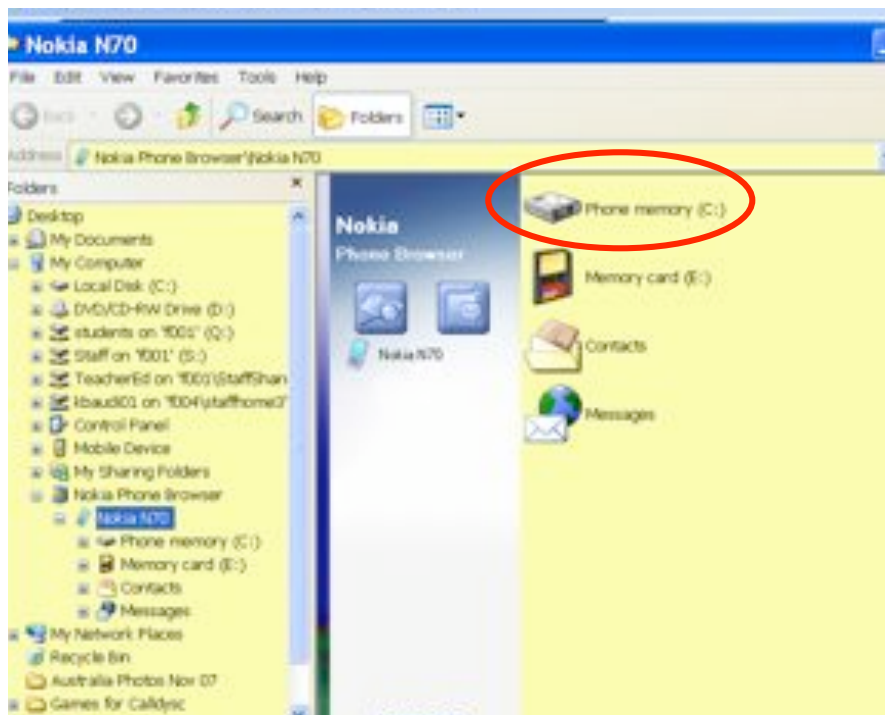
Nokia N70

File Edit View Favorites Tools Help

Back Search Folders

Address Nokia Phone Browser\Nokia N70

Folders

Desktop
My Documents
My Computer
Local Disk (C:)
DVD/CD-RW Drive (D:)
students on 'f001' (Q:)
Staff on 'f001' (S:)
TeacherEd on 'f001\StaffShan
kbaud01 on 'f004\pstaffhome3'
Control Panel
Mobile Device
My Sharing Folders
Nokia Phone Browser
Nokia N70
Phone memory (C:)
Memory card (E:)
Contacts
Messages
My Network Places
Recycle Bin
Australia Photos Nov 07
Games for Callysc

Nokia
Phone Browser

Nokia N70

Phone memory (C:)

Memory card (E:)

Contacts

Messages